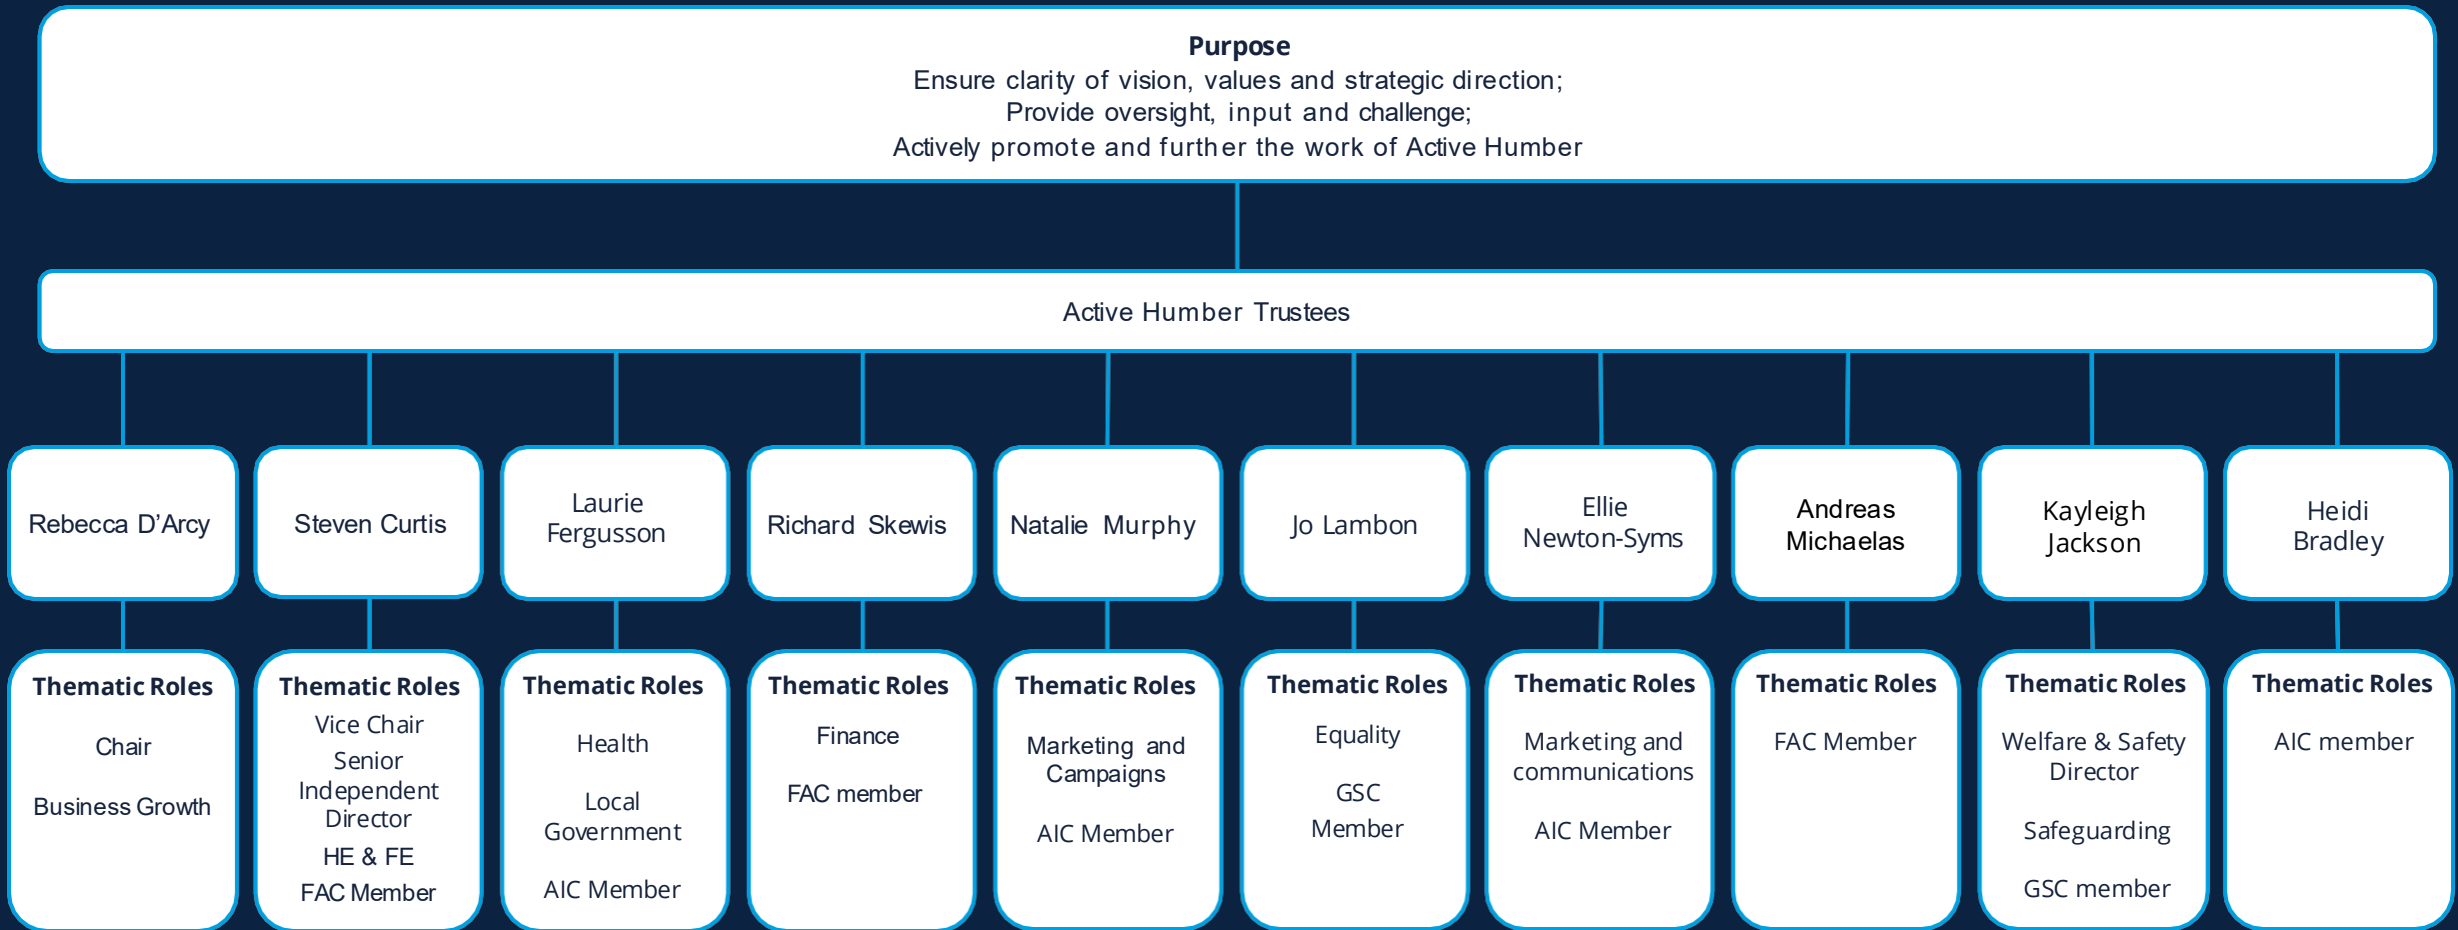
**Purpose**
Ensure clarity of vision, values and strategic direction;
Provide oversight, input and challenge;
Actively promote and further the work of Active Humber

Active Humber Trustees

Rebecca D'Arcy

Thematic Roles
Chair
Business Growth

Steven Curtis

Thematic Roles
Vice Chair
Senior Independent Director
HE & FE
FAC Member

Laurie Fergusson

Thematic Roles
Health
Local Government
AIC Member

Richard Skewis

Thematic Roles
Finance
FAC member

Natalie Murphy

Thematic Roles
Marketing and Campaigns
AIC Member

Jo Lambon

Thematic Roles
Equality
GSC Member

Ellie Newton-Syms

Thematic Roles
Marketing and communications
AIC Member

Andreas Michaelas

Thematic Roles
FAC Member

Kayleigh Jackson

Thematic Roles
Welfare & Safety Director
Safeguarding
GSC member

Heidi Bradley

Thematic Roles
AIC member